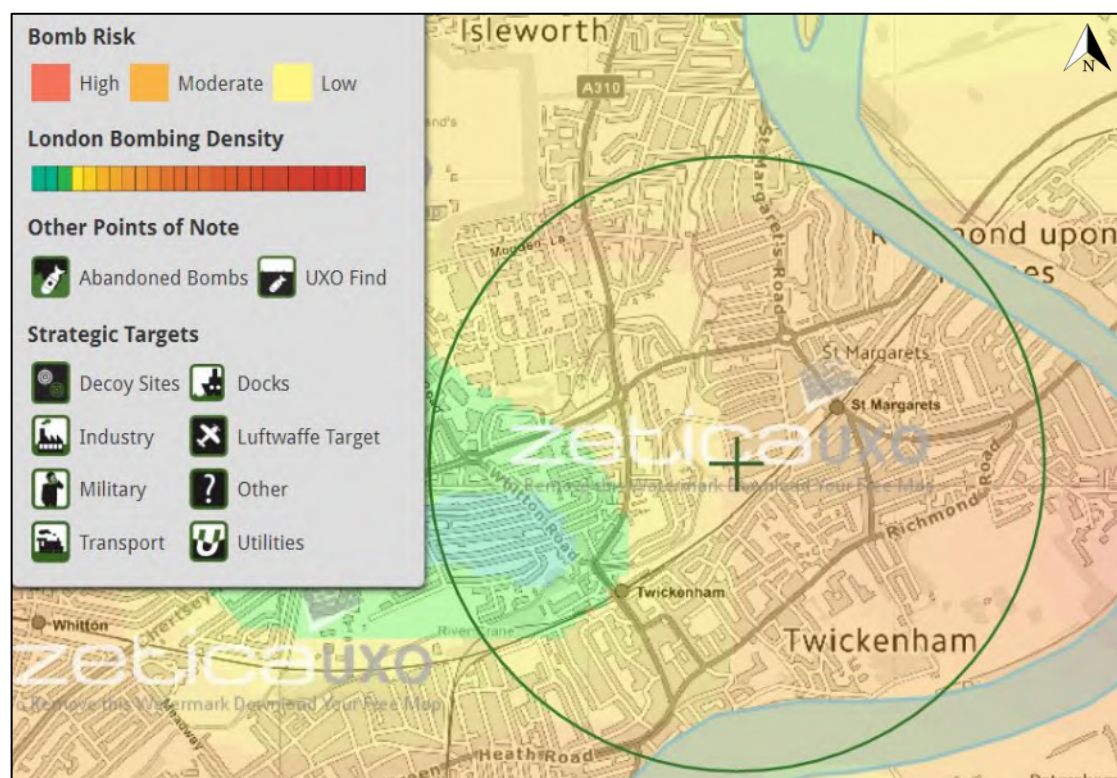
Bomb Risk

High Moderate Low

London Bombing Density

Other Points of Note

Abandoned Bombs UXO Find

Strategic Targets

Decoy Sites Docks

Industry Luftwaffe Target

Military Other

Transport Utilities

Isleworth

A310

N

St Margaret's Road

R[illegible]ond upon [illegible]es

St Margarets

St Margarets

zeticauxo

To Remove this Watermark Download Your Free Map

Whitton Road

Richmond Road

Twickenham

Whitton

River Crane

Twickenham

zeticauxo

Remove this Watermark Download Your Free Map

Heath Road